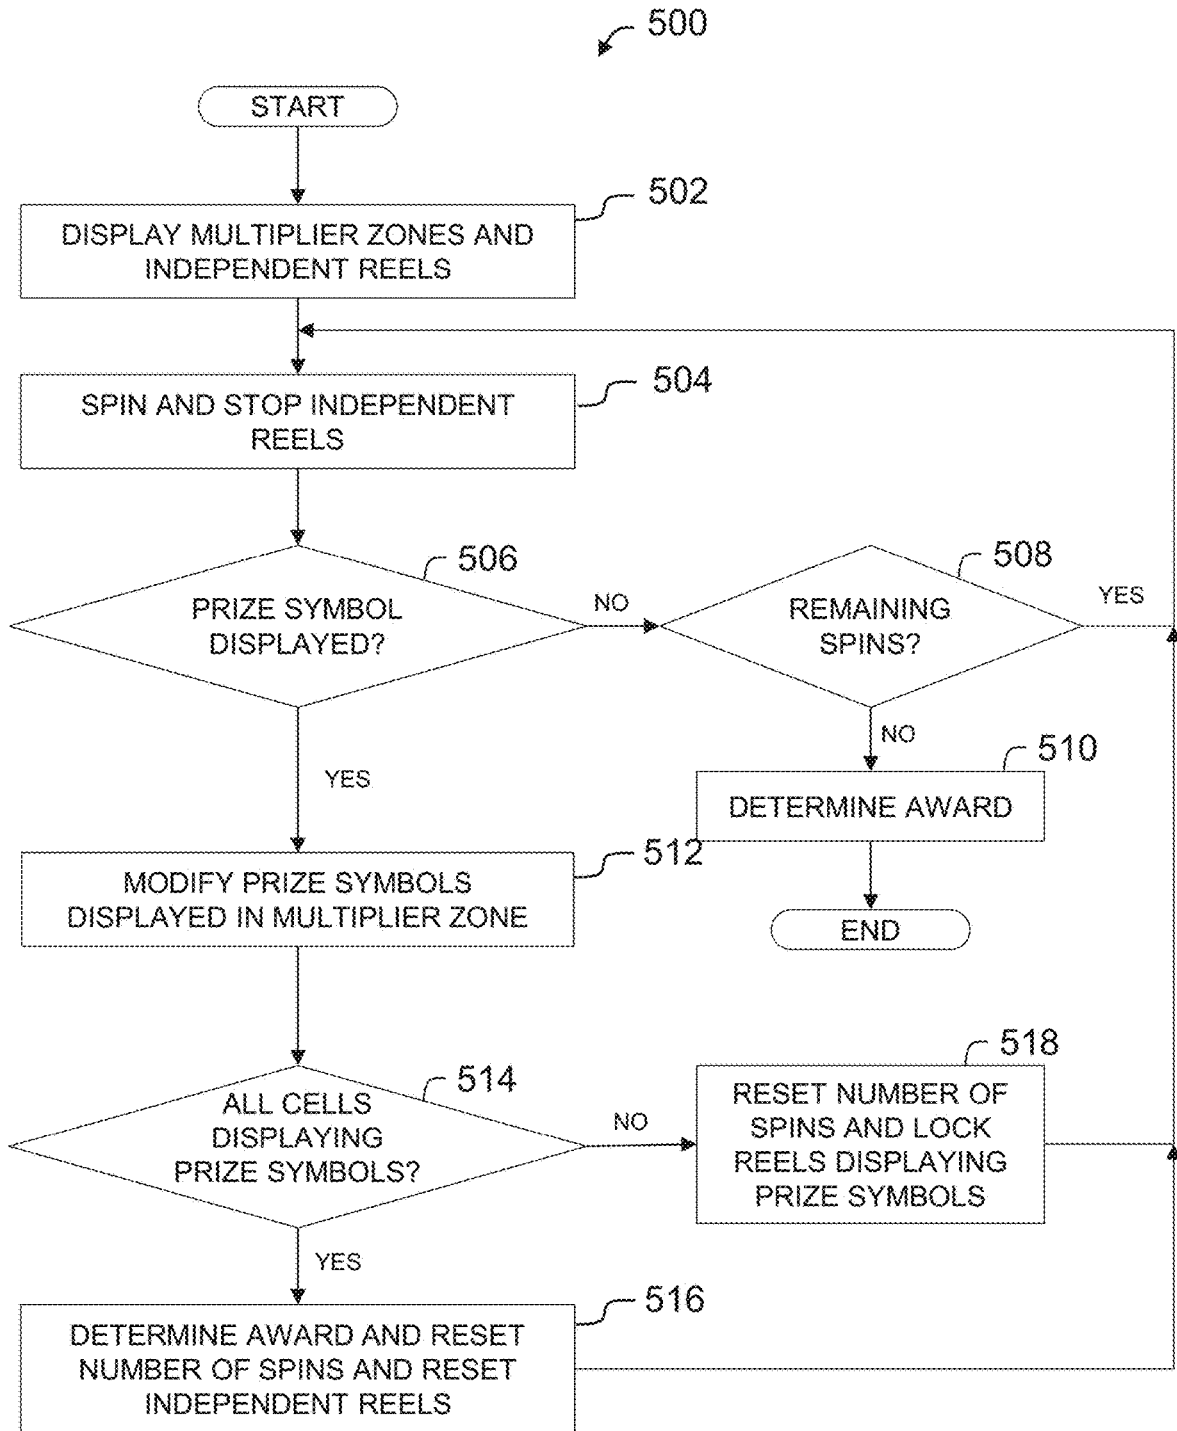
500

START

502

DISPLAY MULTIPLIER ZONES AND INDEPENDENT REELS

504

SPIN AND STOP INDEPENDENT REELS

506

PRIZE SYMBOL DISPLAYED?

NO

508

REMAINING SPINS?

YES

NO

510

DETERMINE AWARD

END

YES

512

MODIFY PRIZE SYMBOLS DISPLAYED IN MULTIPLIER ZONE

514

ALL CELLS DISPLAYING PRIZE SYMBOLS?

NO

518

RESET NUMBER OF SPINS AND LOCK REELS DISPLAYING PRIZE SYMBOLS

YES

516

DETERMINE AWARD AND RESET NUMBER OF SPINS AND RESET INDEPENDENT REELS